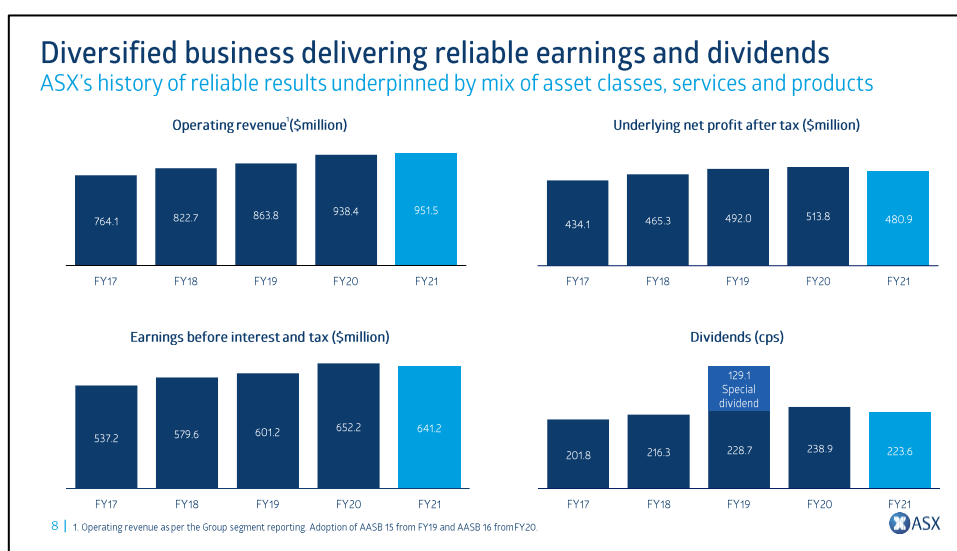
Diversified business delivering reliable earnings and dividends
ASX's history of reliable results underpinned by mix of asset classes, services and products

Operating revenue$^1$($million)

764.1
822.7
863.8
938.4
951.5
FY17 FY18 FY19 FY20 FY21

Underlying net profit after tax ($million)

434.1
465.3
492.0
513.8
480.9
FY17 FY18 FY19 FY20 FY21

Earnings before interest and tax ($million)

537.2
579.6
601.2
652.2
641.2
FY17 FY18 FY19 FY20 FY21

Dividends (cps)

129.1 Special dividend
201.8
216.3
228.7
238.9
223.6
FY17 FY18 FY19 FY20 FY21

8 | 1. Operating revenue as per the Group segment reporting. Adoption of AASB 15 from FY19 and AASB 16 from FY20.

ASX